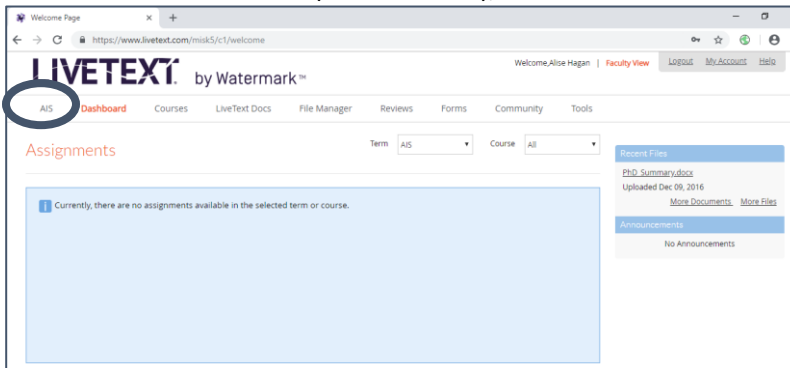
Welcome Page

https://www.livetext.com/misk5/c1/welcome

LIVETEXT. by Watermark™

Welcome,Alise Hagan | Faculty View

Logout My Account Help

AIS Dashboard Courses LiveText Docs File Manager Reviews Forms Community Tools

Assignments

Term AIS

Course All

Currently, there are no assignments available in the selected term or course.

Recent Files

PhD Summary.docx

Uploaded Dec 09, 2016

More Documents More Files

Announcements

No Announcements